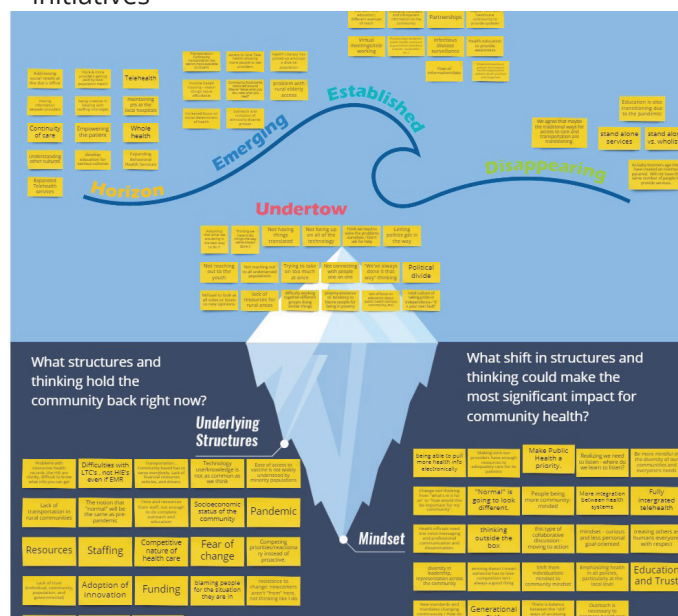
Initiatives

Telehealth
Whole health
Continuity of care
Empowering the patient
Understanding other cultures
Expanded Telehealth services
Partnerships
Virtual meetings/telework
Infectious disease awareness
Problems with rural elderly access
Education is also transitioning due to the pandemic
stand alone services
stand alone vs. whole

Horizon
Emerging
Established
Disappearing
Undertow

Not having things translated
Not being up on all of the technology
Not reaching out to the youth
Not connecting with people one on one
"We've always done it that way" thinking
Political divide
Lack of resources for rural areas

What structures and thinking hold the community back right now?

What shift in structures and thinking could make the most significant impact for community health?

Underlying Structures

Mindset

Difficulties with LTC's, not HIE's even if EMR
Technology
Pandemic
Socioeconomic status of the community
Resources
Staffing
Competitive nature of health care
Fear of change
Adoption of innovation
Funding
Blaming people for the situation they are in
Make Public Health a priority.
"Normal" is going to look different.
People being more community minded
More integration between health systems
Fully integrated telehealth
thinking outside the box
Education and Trust
Generational
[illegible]